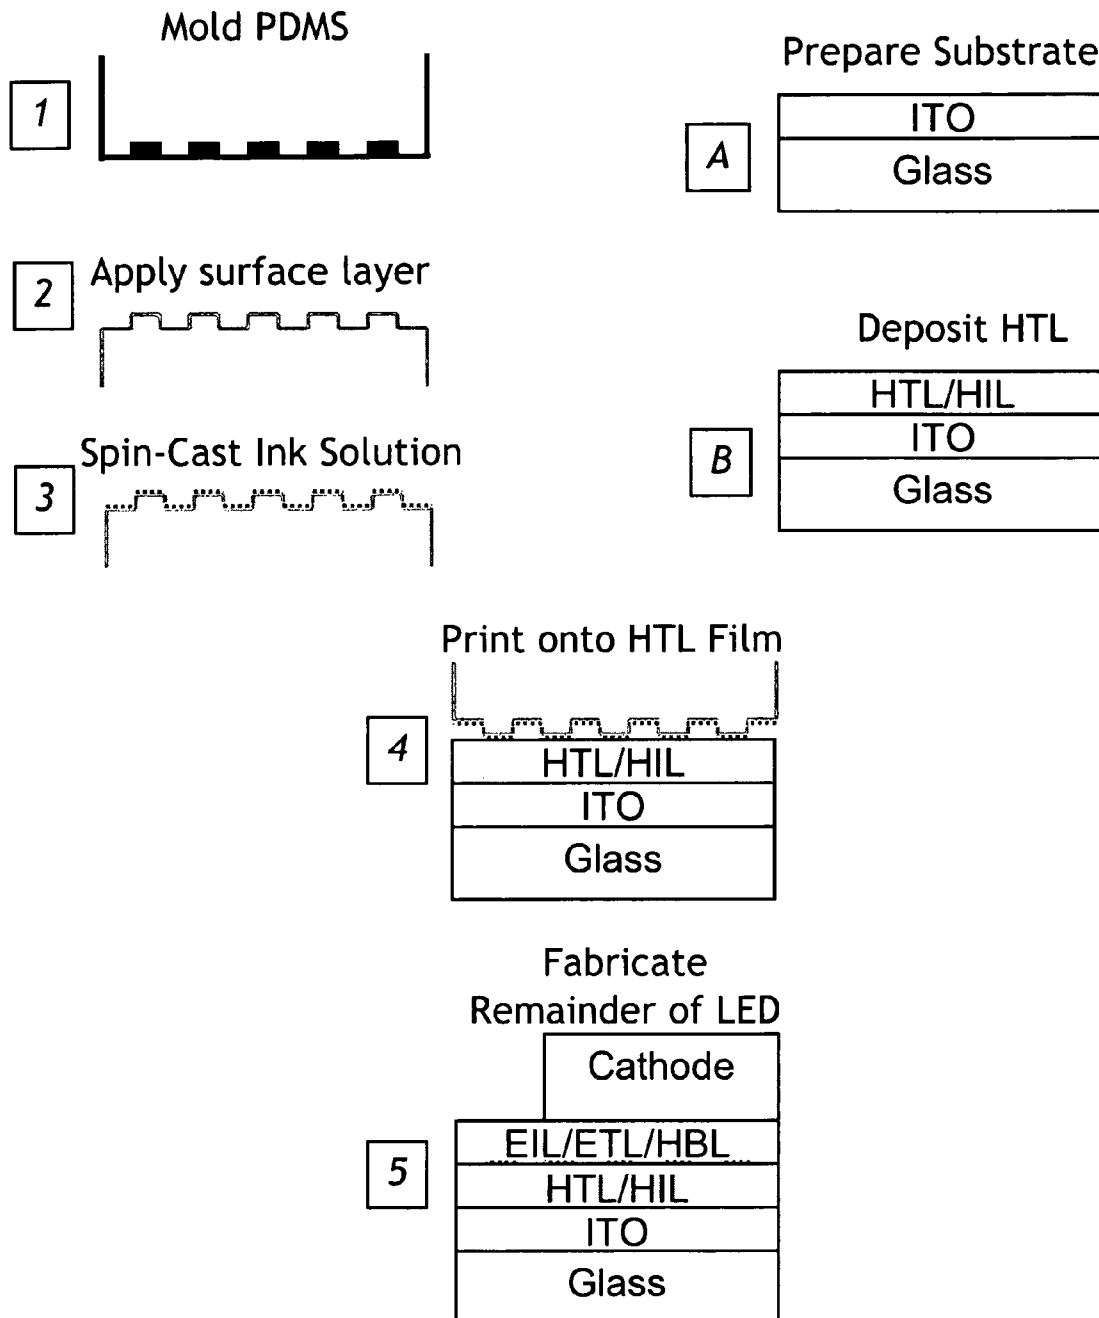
Mold PDMS

1

Prepare Substrate

A

ITO

Glass

2 Apply surface layer

Deposit HTL

B

HTL/HIL

ITO

Glass

Spin-Cast Ink Solution

3

Print onto HTL Film

4

HTL/HIL

ITO

Glass

Fabricate Remainder of LED

Cathode

5

EIL/ETL/HBL

HTL/HIL

ITO

Glass